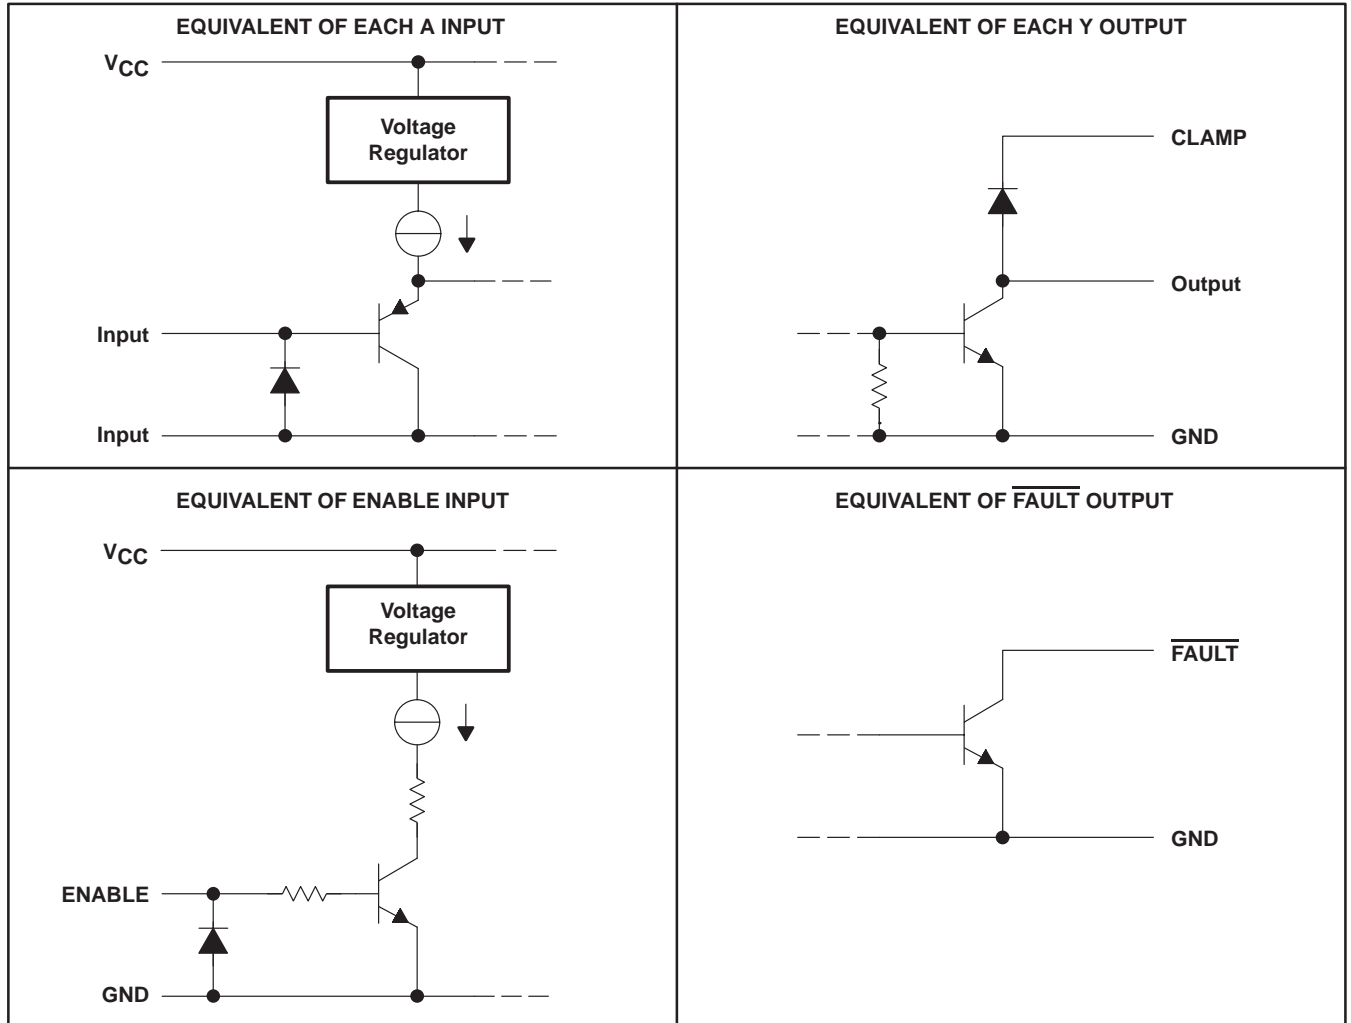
EQUIVALENT OF EACH A INPUT

$V_{CC}$

Voltage Regulator

Input

Input

EQUIVALENT OF EACH Y OUTPUT

CLAMP

Output

GND

EQUIVALENT OF ENABLE INPUT

$V_{CC}$

Voltage Regulator

ENABLE

GND

EQUIVALENT OF $\overline{\text{FAULT}}$ OUTPUT

$\overline{\text{FAULT}}$

GND